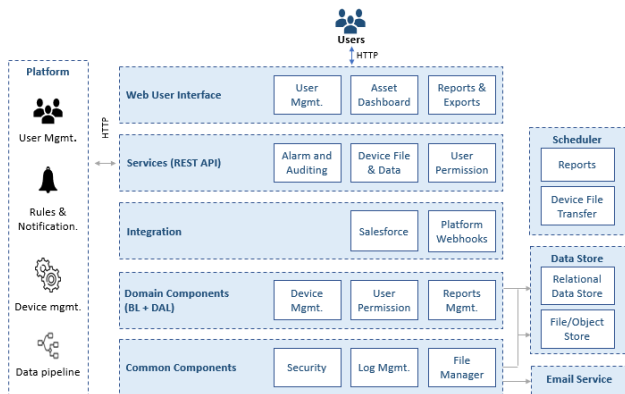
Users

HTTP

Platform

User Mgmt.

Rules & Notification.

Device mgmt.

Data pipeline

HTTP

Web User Interface

User Mgmt.

Asset Dashboard

Reports & Exports

Services (REST API)

Alarm and Auditing

Device File & Data

User Permission

Integration

Salesforce

Platform Webhooks

Domain Components (BL + DAL)

Device Mgmt.

User Permission

Reports Mgmt.

Common Components

Security

Log Mgmt.

File Manager

Scheduler

Reports

Device File Transfer

Data Store

Relational Data Store

File/Object Store

Email Service